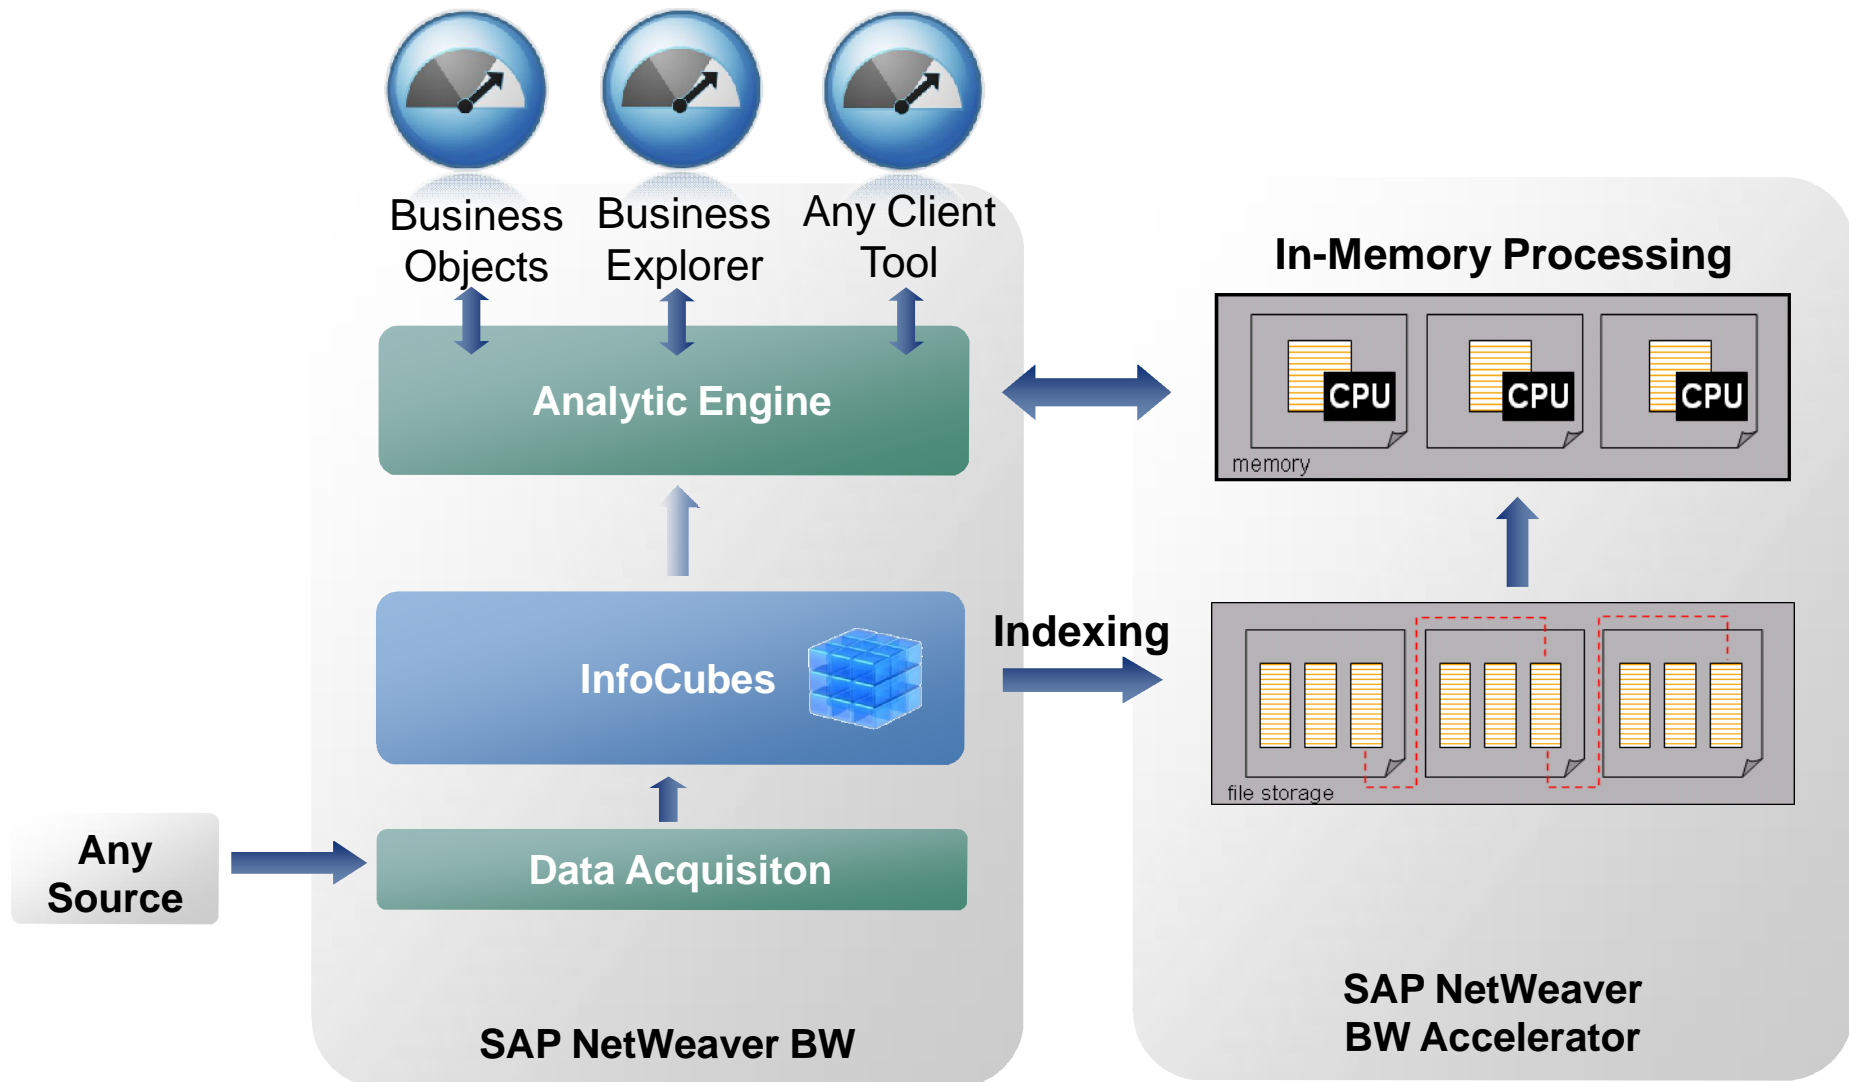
Business Objects

Business Explorer

Any Client Tool

Analytic Engine

InfoCubes

Data Acquisiton

Any Source

SAP NetWeaver BW

In-Memory Processing

CPU

CPU

CPU

memory

Indexing

file storage

SAP NetWeaver BW Accelerator